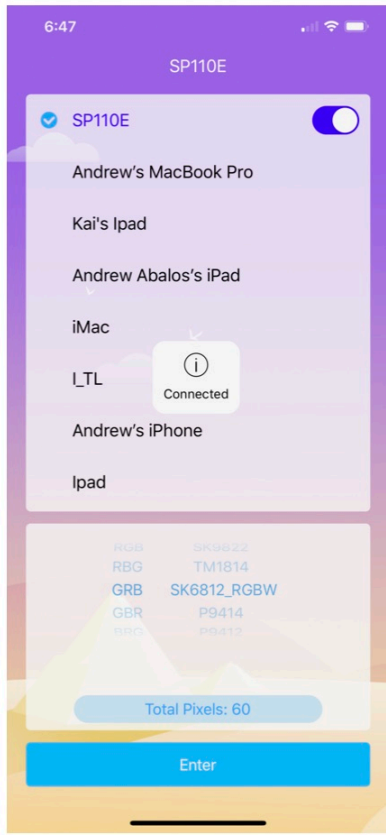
6:47

SP110E

SP110E

Andrew's MacBook Pro

Kai's Ipad

Andrew Abalos's iPad

iMac

I_TL

Connected

Andrew's iPhone

Ipad

RGB SK6822
RBG TM1814
GRB SK6812_RGBW
GBR P9414
BRG P9412

Total Pixels: 60

Enter